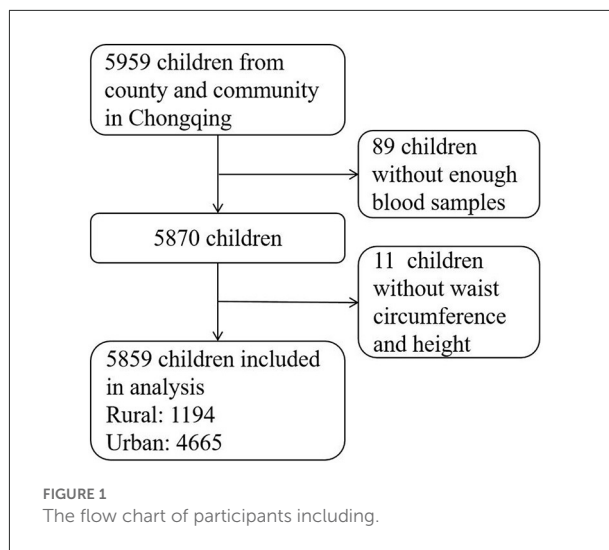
5959 children from county and community in Chongqing

89 children without enough blood samples

5870 children

11 children without waist circumference and height

5859 children included in analysis
Rural: 1194
Urban: 4665

FIGURE 1
The flow chart of participants including.